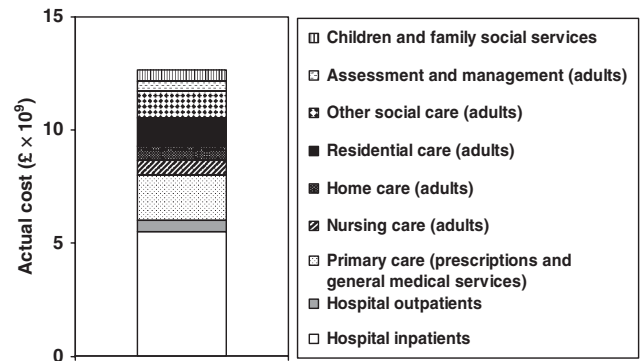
15

10

5

0

Actual cost (£ $\times 10^9$)

Children and family social services

Assessment and management (adults)

Other social care (adults)

Residential care (adults)

Home care (adults)

Nursing care (adults)

Primary care (prescriptions and general medical services)

Hospital outpatients

Hospital inpatients